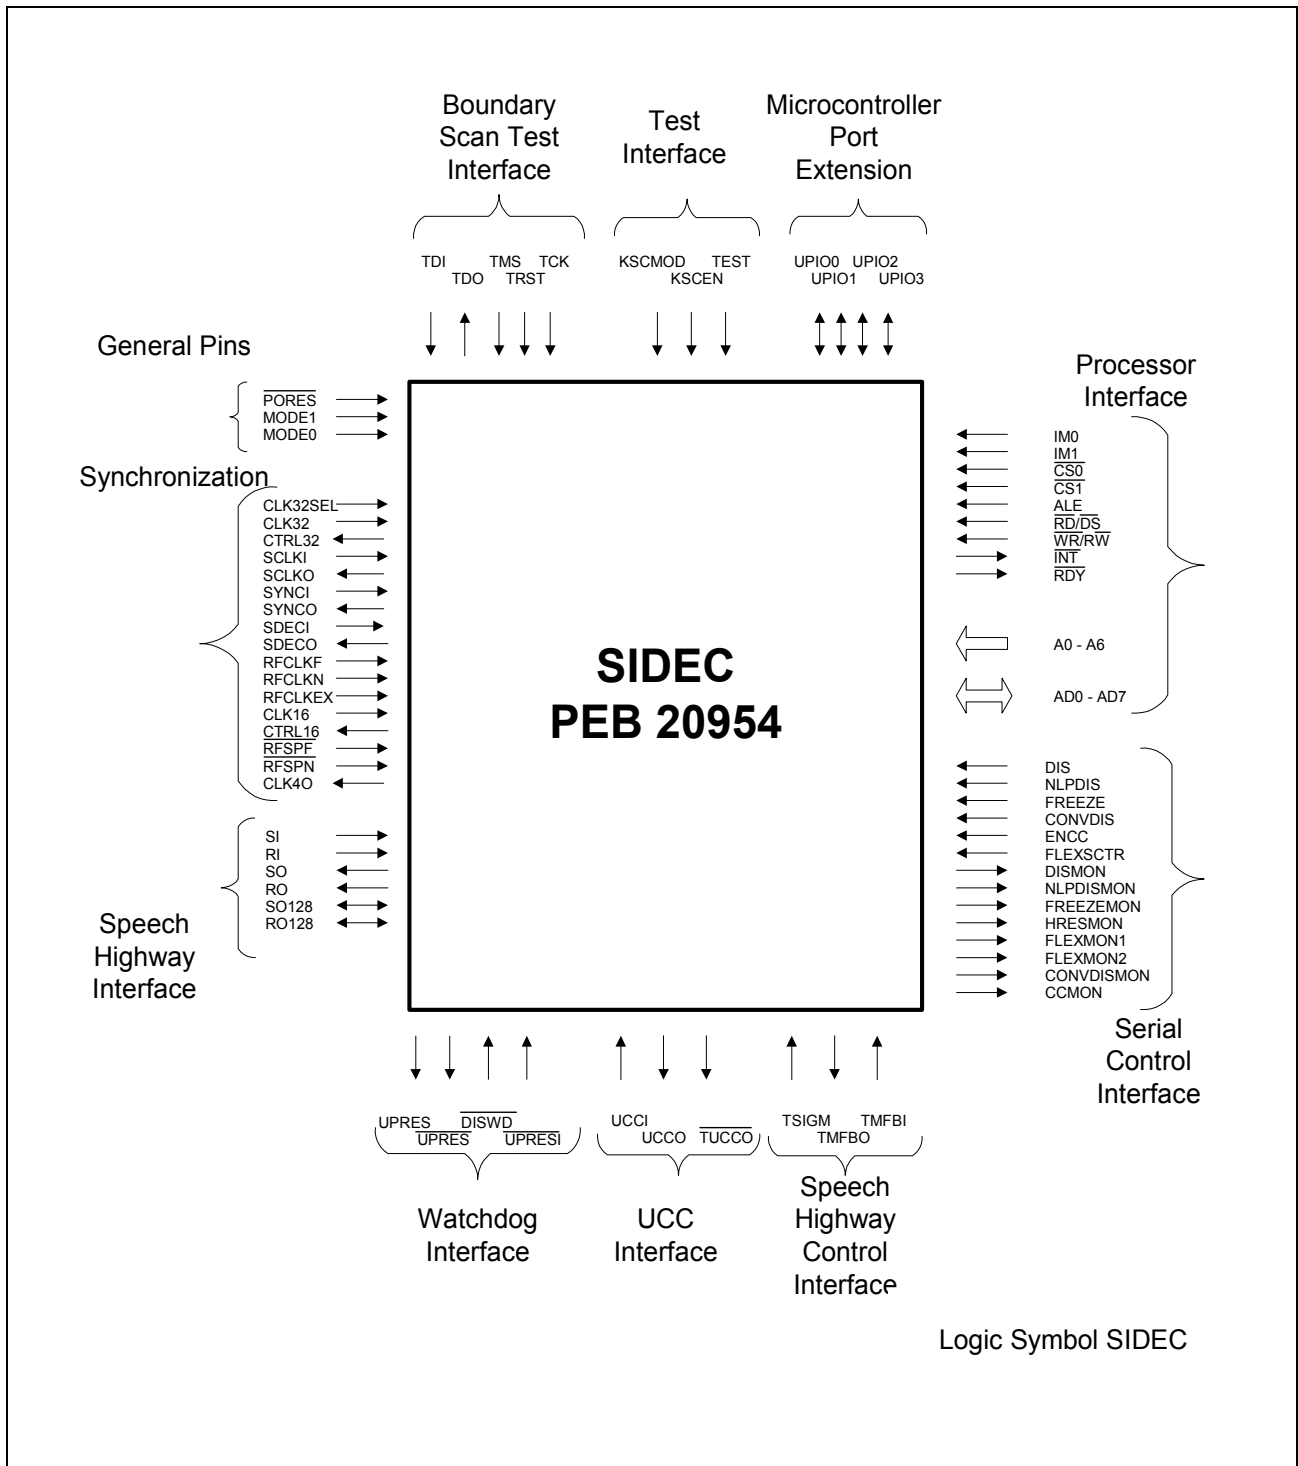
Boundary Scan Test Interface

Test Interface

Microcontroller Port Extension

TDI TDO TMS TRST TCK

KSCMOD KSCEN TEST

UPIO0 UPIO1 UPIO2 UPIO3

General Pins

$\overline{PORES}$
MODE1
MODE0

Synchronization

CLK32SEL
CLK32
CTRL32
SCLKI
SCLKO
SYNCI
SYNCO
SDECI
SDECO
RFCLKF
RFCLKN
RFCLKEX
CLK16
CTRL16
$\overline{RFSPF}$
RFSPN
CLK4O

SI
RI
SO
RO
SO128
RO128

Speech Highway Interface

Processor Interface

IM0
IM1
$\overline{CS0}$
$\overline{CS1}$
ALE
$\overline{RD/DS}$
$\overline{WR/RW}$
$\overline{INT}$
$\overline{RDY}$

A0 - A6

AD0 - AD7

SIDEC
PEB 20954

DIS
NLPDIS
FREEZE
CONVDIS
ENCC
FLEXSCTR
DISMON
NLPDISMON
FREEZEMON
HRESMON
FLEXMON1
FLEXMON2
CONVDISMON
CCMON

Serial Control Interface

UPRES $\overline{UPRES}$ $\overline{DISWD}$ $\overline{UPRESI}$

UCCI UCCO $\overline{TUCCO}$

TSIGM TMFBO TMFBI

Watchdog Interface

UCC Interface

Speech Highway Control Interface

Logic Symbol SIDEC